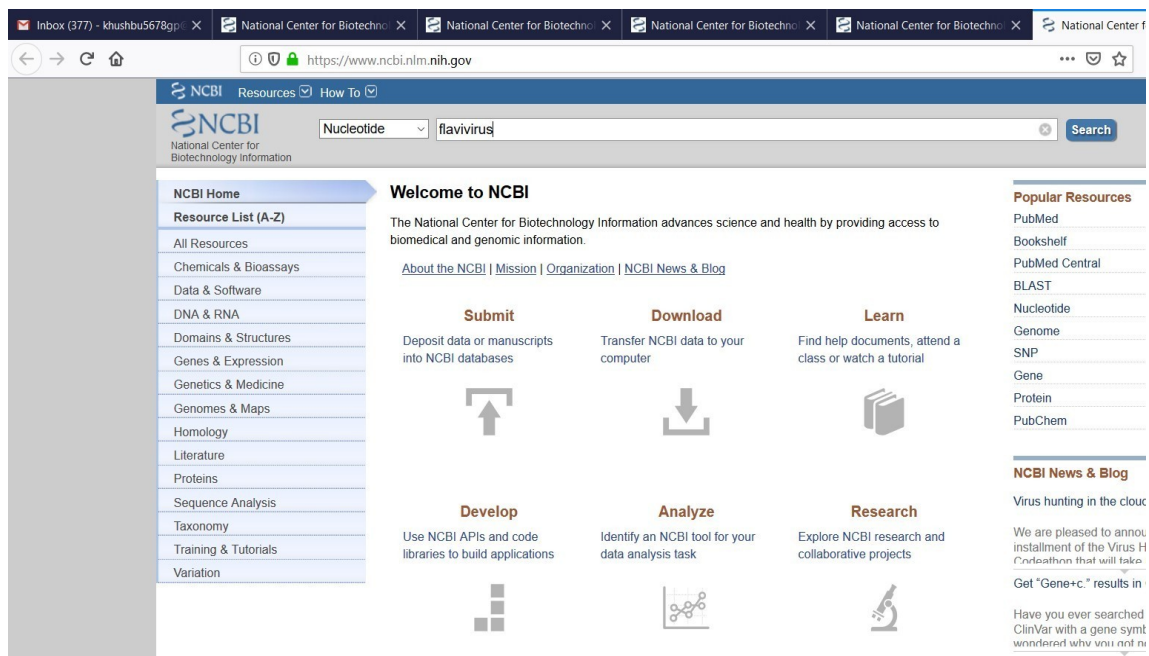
Inbox (377) - khushbu5678gp | National Center for Biotechno | National Center for Biotechno | National Center for Biotechno | National Center for Biotechno | National Center f

https://www.ncbi.nlm.nih.gov

NCBI Resources How To

NCBI National Center for Biotechnology Information

Nucleotide flavivirus Search

NCBI Home
Resource List (A-Z)
All Resources
Chemicals & Bioassays
Data & Software
DNA & RNA
Domains & Structures
Genes & Expression
Genetics & Medicine
Genomes & Maps
Homology
Literature
Proteins
Sequence Analysis
Taxonomy
Training & Tutorials
Variation

Welcome to NCBI

The National Center for Biotechnology Information advances science and health by providing access to biomedical and genomic information.

About the NCBI | Mission | Organization | NCBI News & Blog

Submit
Deposit data or manuscripts into NCBI databases

Download
Transfer NCBI data to your computer

Learn
Find help documents, attend a class or watch a tutorial

Develop
Use NCBI APIs and code libraries to build applications

Analyze
Identify an NCBI tool for your data analysis task

Research
Explore NCBI research and collaborative projects

Popular Resources
PubMed
Bookshelf
PubMed Central
BLAST
Nucleotide
Genome
SNP
Gene
Protein
PubChem

NCBI News & Blog
Virus hunting in the clou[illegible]

We are pleased to annou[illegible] installment of the Virus H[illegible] Codeathon that will take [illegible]

Get "Gene+c." results in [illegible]

Have you ever searched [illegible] ClinVar with a gene symb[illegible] wondered why you got n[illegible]